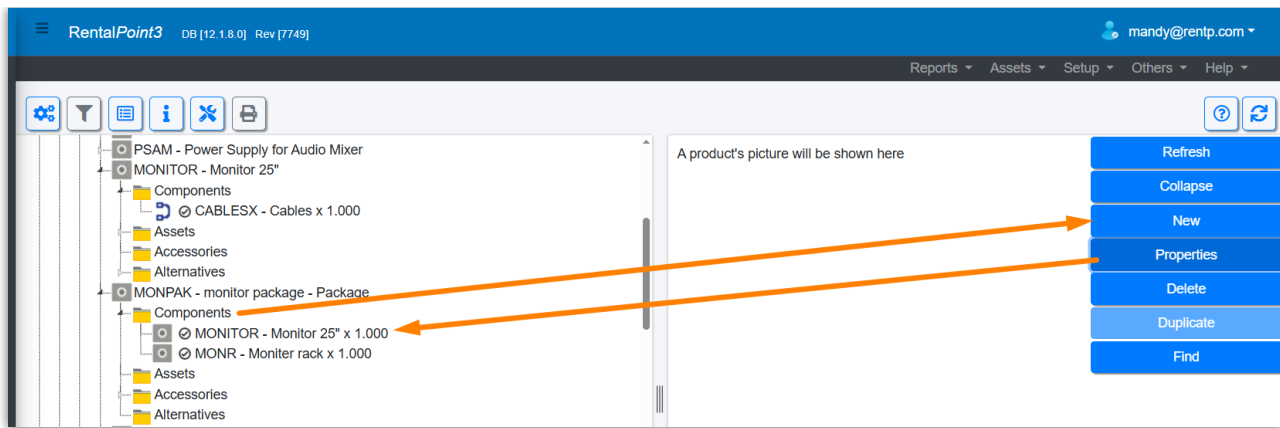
≡ RentalPoint3 DB [12.1.8.0] Rev [7749]

mandy@rentp.com ▾

Reports ▾ Assets ▾ Setup ▾ Others ▾ Help ▾

PSAM - Power Supply for Audio Mixer
MONITOR - Monitor 25"
Components
CABLESX - Cables x 1.000
Assets
Accessories
Alternatives
MONPAK - monitor package - Package
Components
MONITOR - Monitor 25" x 1.000
MONR - Moniter rack x 1.000
Assets
Accessories
Alternatives

A product's picture will be shown here

Refresh
Collapse
New
Properties
Delete
Duplicate
Find